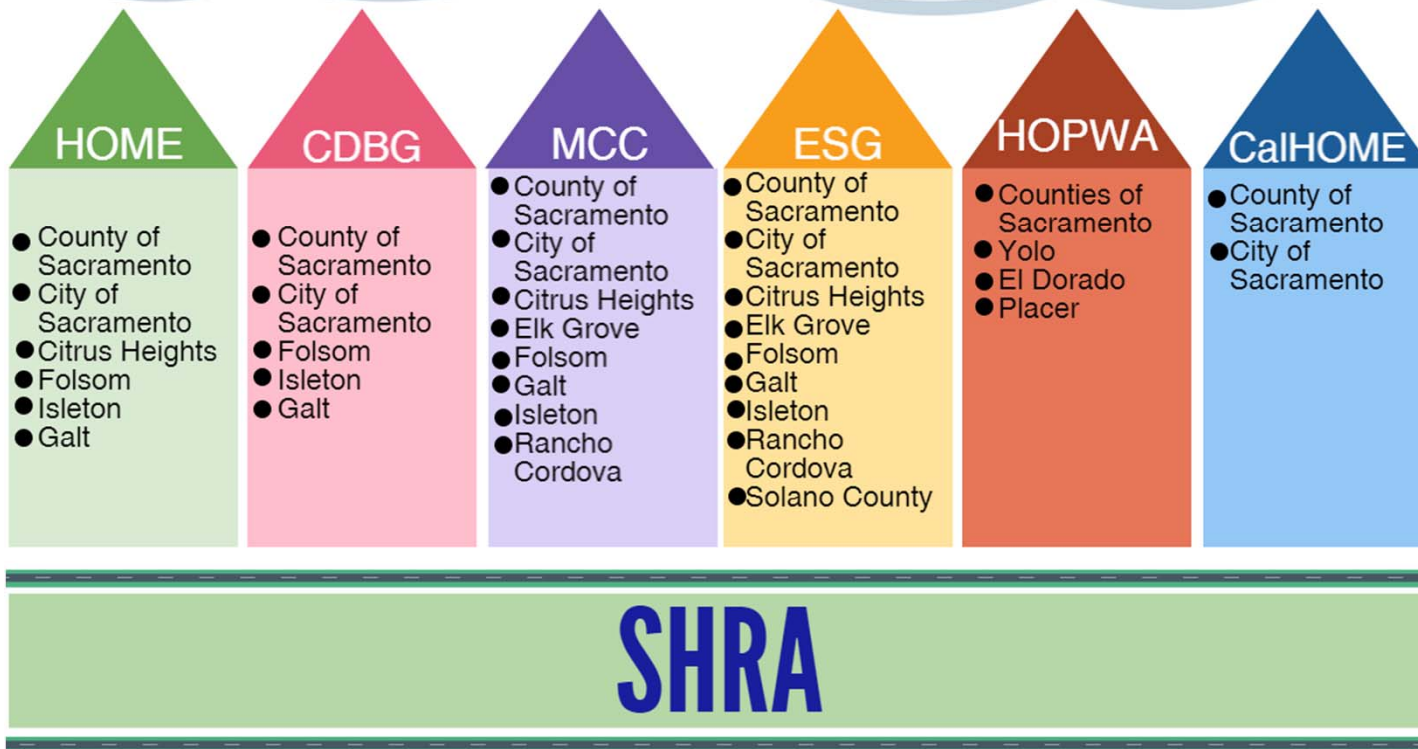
HOME
- County of Sacramento
- City of Sacramento
- Citrus Heights
- Folsom
- Isleton
- Galt

CDBG
- County of Sacramento
- City of Sacramento
- Folsom
- Isleton
- Galt

MCC
- County of Sacramento
- City of Sacramento
- Citrus Heights
- Elk Grove
- Folsom
- Galt
- Isleton
- Rancho Cordova

ESG
- County of Sacramento
- City of Sacramento
- Citrus Heights
- Elk Grove
- Folsom
- Galt
- Isleton
- Rancho Cordova
- Solano County

HOPWA
- Counties of Sacramento
- Yolo
- El Dorado
- Placer

CalHOME
- County of Sacramento
- City of Sacramento

SHRA